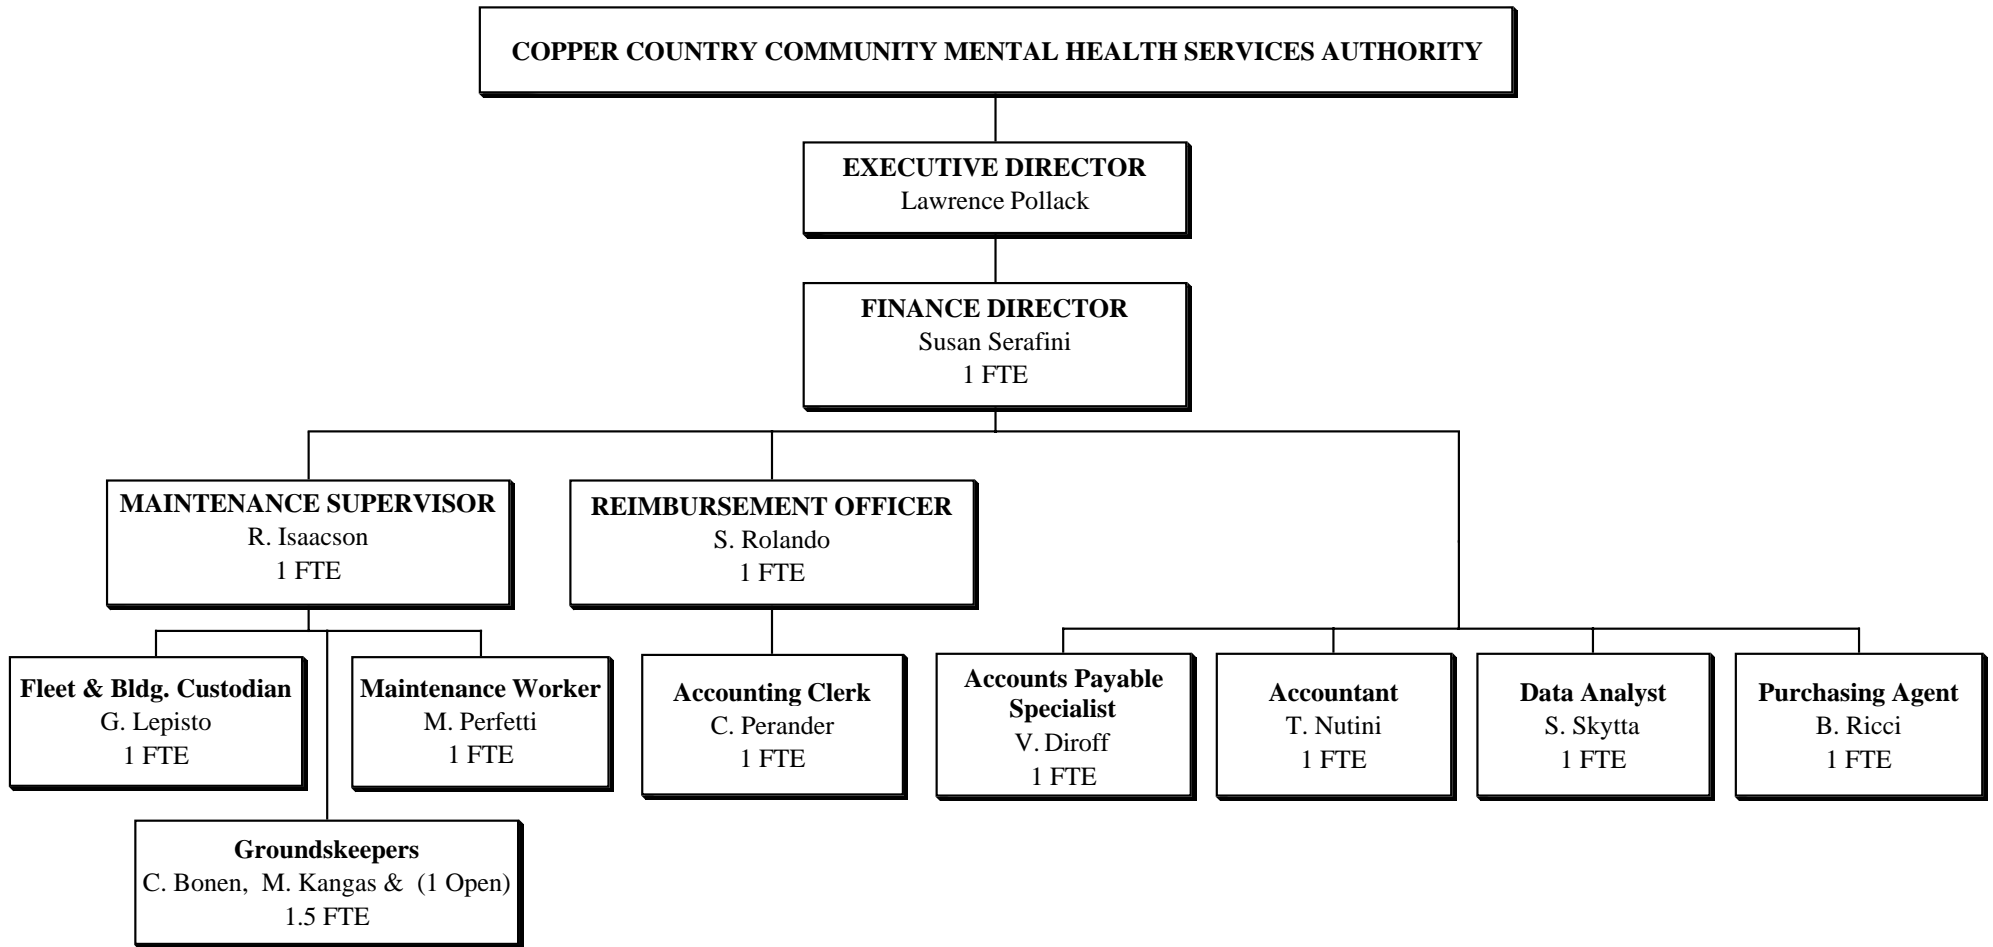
COPPER COUNTRY COMMUNITY MENTAL HEALTH SERVICES AUTHORITY

EXECUTIVE DIRECTOR
Lawrence Pollack

FINANCE DIRECTOR
Susan Serafini
1 FTE

MAINTENANCE SUPERVISOR
R. Isaacson
1 FTE

REIMBURSEMENT OFFICER
S. Rolando
1 FTE

Fleet & Bldg. Custodian
G. Lepisto
1 FTE

Maintenance Worker
M. Perfetti
1 FTE

Groundskeepers
C. Bonen, M. Kangas & (1 Open)
1.5 FTE

Accounting Clerk
C. Perander
1 FTE

Accounts Payable Specialist
V. Diroff
1 FTE

Accountant
T. Nutini
1 FTE

Data Analyst
S. Skytta
1 FTE

Purchasing Agent
B. Ricci
1 FTE